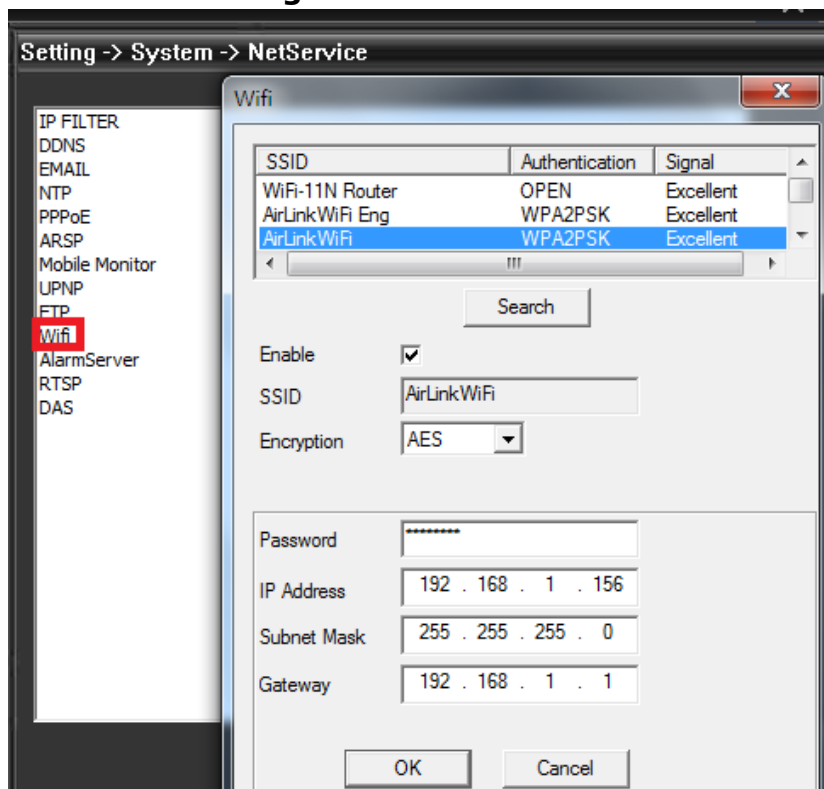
Setting -> System -> NetService

IP FILTER
DDNS
EMAIL
NTP
PPPoE
ARSP
Mobile Monitor
UPNP
FTP
Wifi
AlarmServer
RTSP
DAS

Wifi

| SSID | Authentication | Signal |
|---|---|---|
| WiFi-11N Router | OPEN | Excellent |
| AirLinkWiFi Eng | WPA2PSK | Excellent |
| AirLinkWiFi | WPA2PSK | Excellent |

Search

Enable
SSID AirLinkWiFi
Encryption AES

Password *********
IP Address 192 . 168 . 1 . 156
Subnet Mask 255 . 255 . 255 . 0
Gateway 192 . 168 . 1 . 1

OK
Cancel